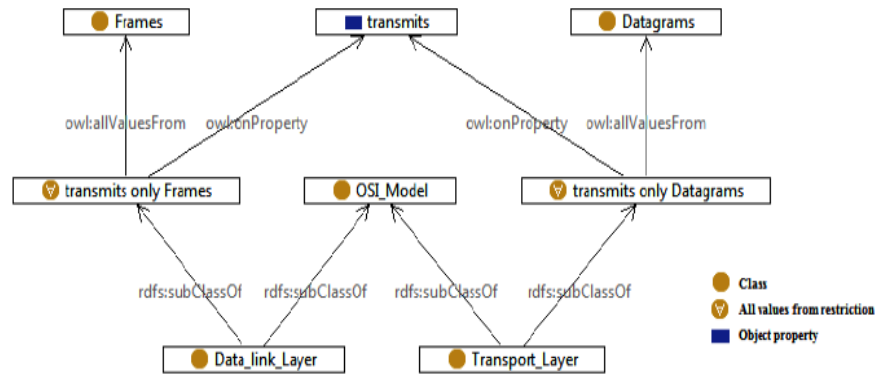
Frames

transmits

Datagrams

owl:allValuesFrom

owl:onProperty

owl:onProperty

owl:allValuesFrom

∀ transmits only Frames

OSI_Model

∀ transmits only Datagrams

rdfs:subClassOf

rdfs:subClassOf

rdfs:subClassOf

rdfs:subClassOf

Data_link_Layer

Transport_Layer

Class

∀ All values from restriction

Object property